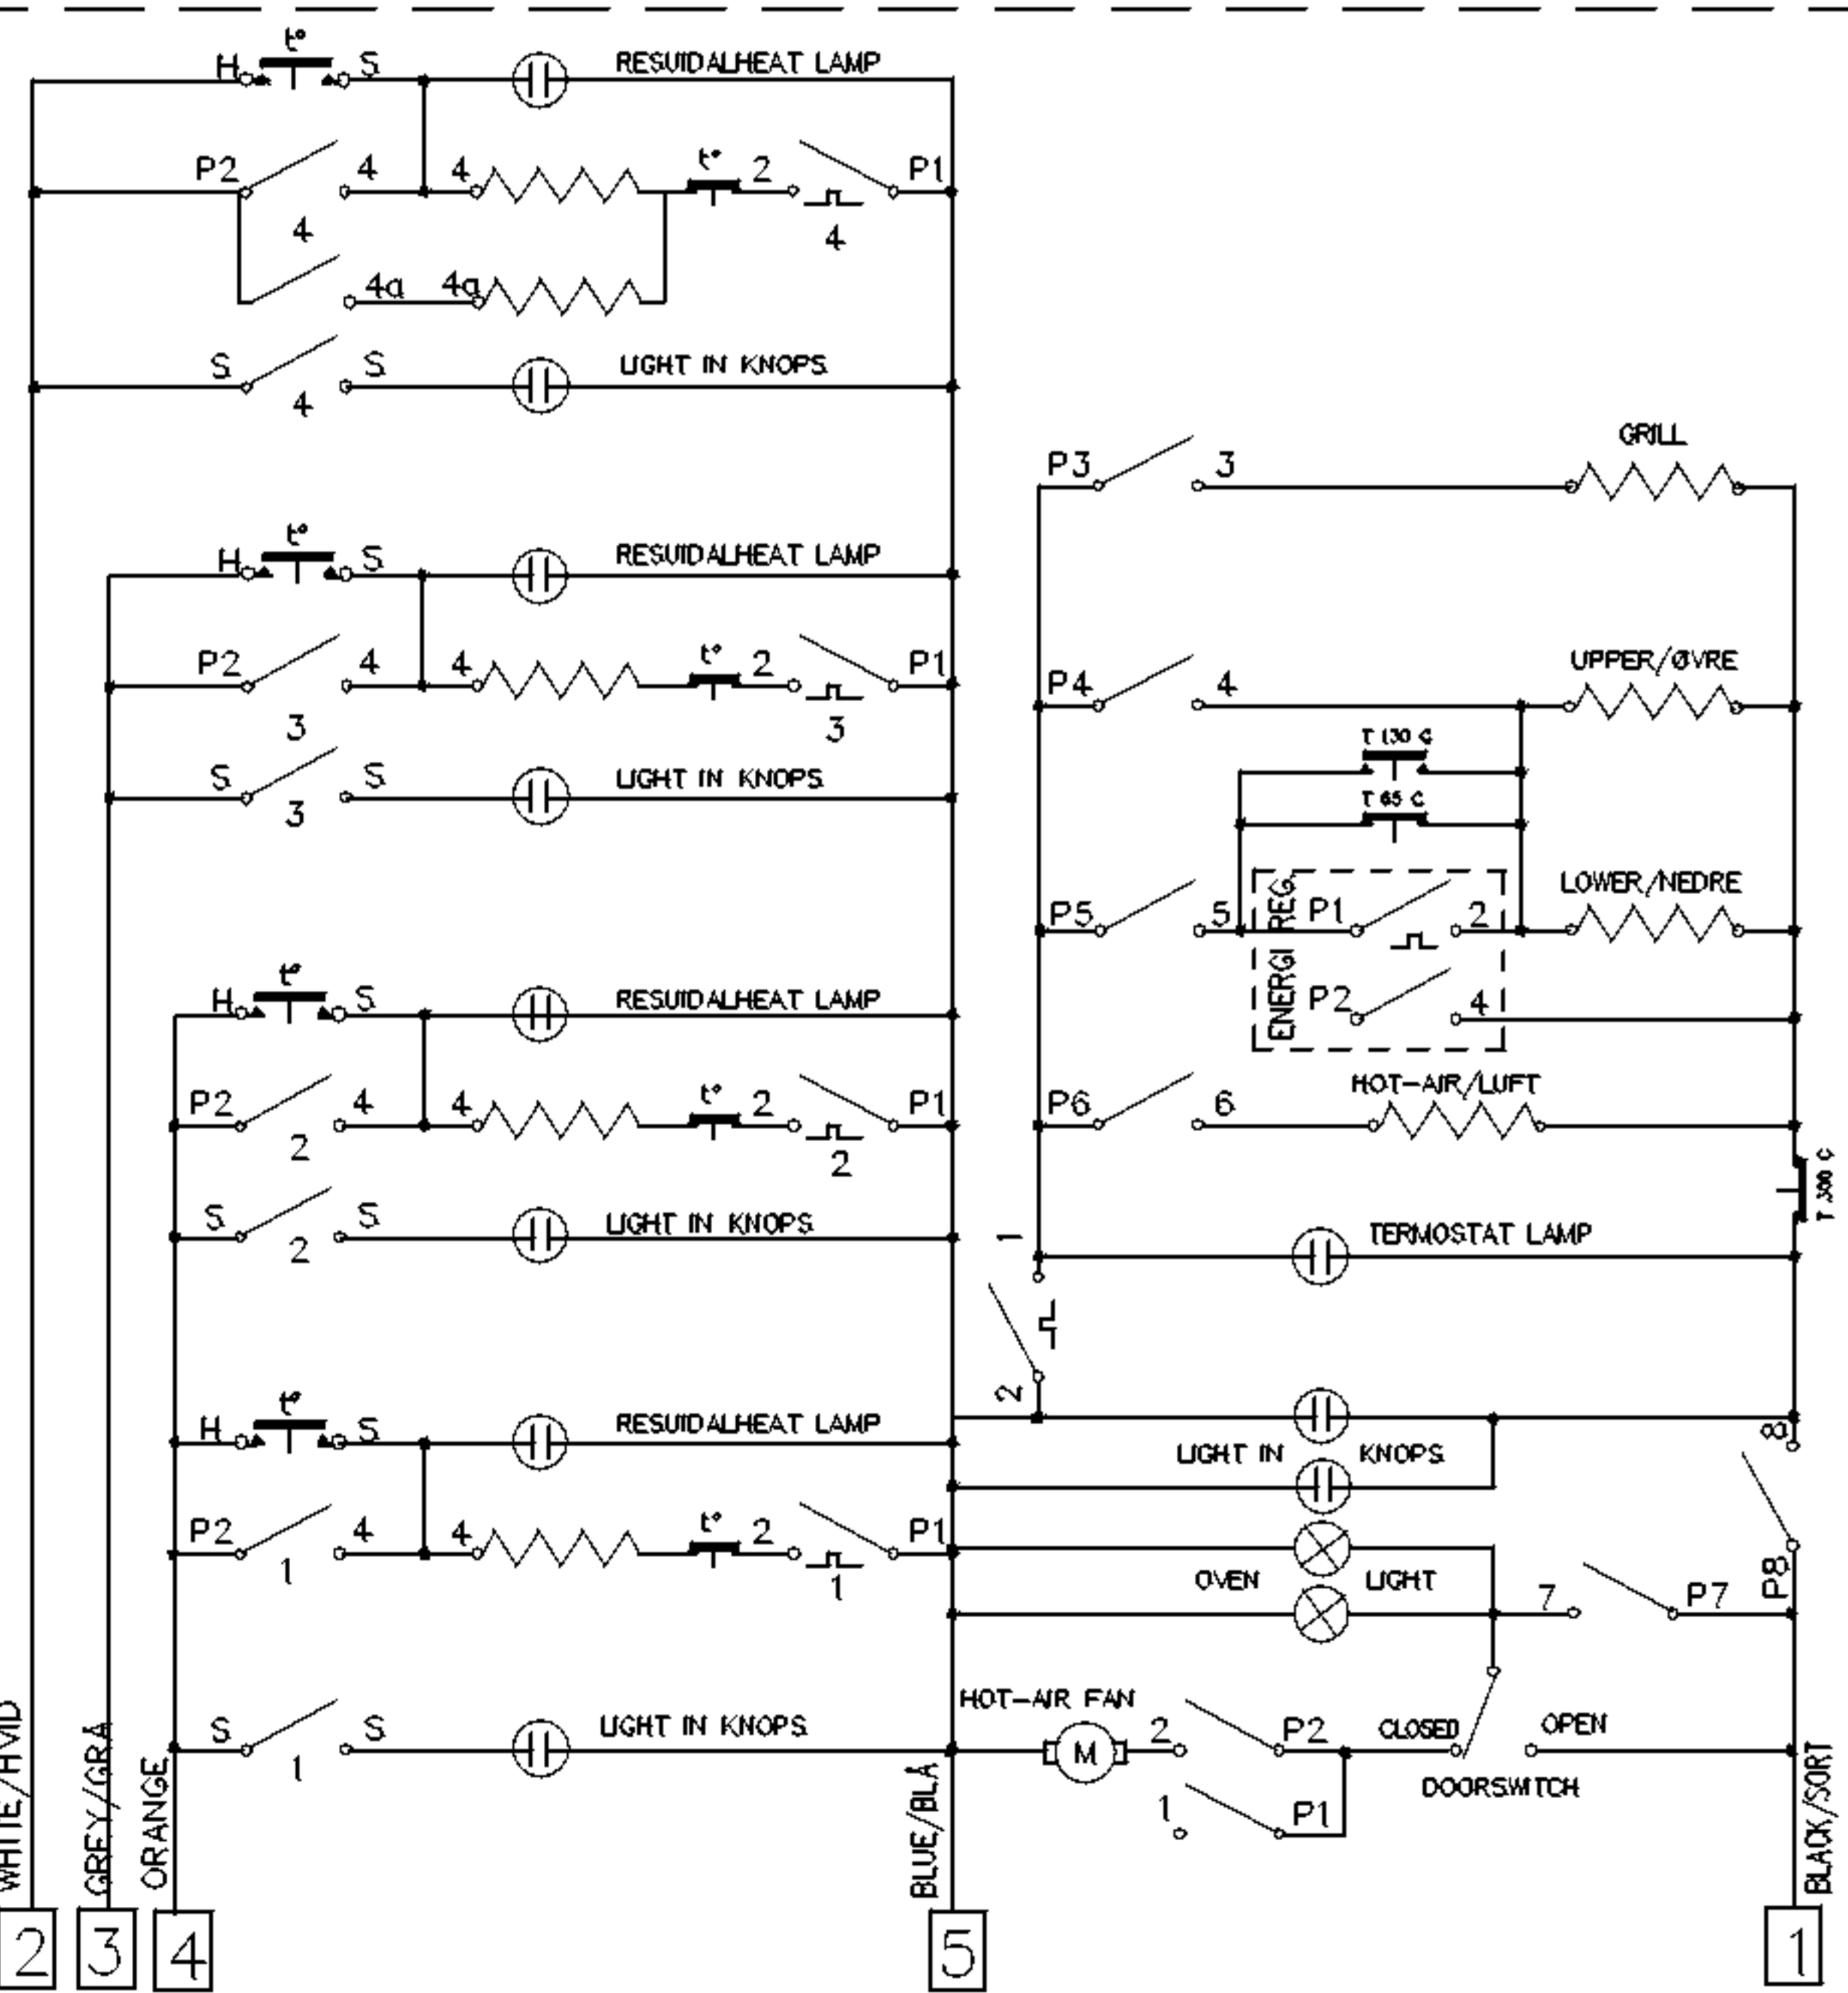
H t° S RESUIDALHEAT LAMP
P2 4 4 t° 2 P1
4 4
4a 4a
S S LIGHT IN KNOPS
4

P3 3 GRILL

H t° S RESUIDALHEAT LAMP
P2 4 4 t° 2 P1
3 3
S S LIGHT IN KNOPS
3

P4 4 UPPER/ØVRE
T 130 C
T 65 C
P5 5 REG P1 2 LOWER/NEDRE
ENERGI P2 4

H t° S RESUIDALHEAT LAMP
P2 4 4 t° 2 P1
2 2
P6 6 HOT-AIR/LUFT
T 300 C
S S LIGHT IN KNOPS
2
1 TERMOSTAT LAMP

2

H t° S RESUIDALHEAT LAMP
LIGHT IN KNOPS
8
P2 4 4 t° 2 P1
1 1
OVEN LIGHT
7 P7 P8

HOT-AIR FAN
S S LIGHT IN KNOPS
1
M 2 P2 CLOSED OPEN
1 P1
DOORSWITCH

WHITE/HVID GREY/GRA ORANGE BLUE/BLÅ BLACK/SORT
2 3 4 5 1